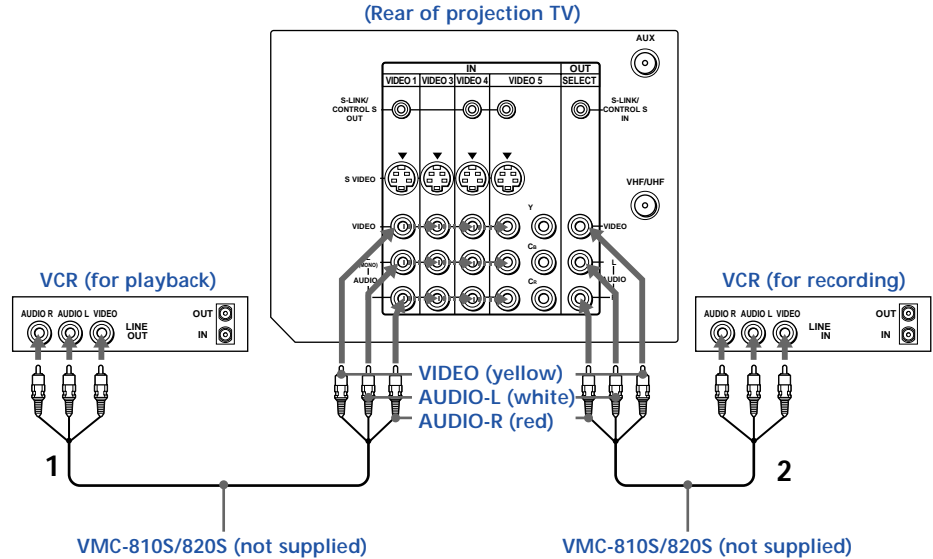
(Rear of projection TV)

AUX

IN

OUT

VIDEO 1

VIDEO 3

VIDEO 4

VIDEO 5

SELECT

S-LINK/ CONTROL S OUT

S-LINK/ CONTROL S IN

S VIDEO

VHF/UHF

VIDEO

Y

VIDEO

(MONO) L

AUDIO

R

$C_B$

$C_R$

L

AUDIO

R

VCR (for playback)

AUDIO R

AUDIO L

VIDEO

LINE OUT

OUT

IN

VCR (for recording)

AUDIO R

AUDIO L

VIDEO

LINE IN

OUT

IN

VIDEO (yellow)

AUDIO-L (white)

AUDIO-R (red)

1

2

VMC-810S/820S (not supplied)

VMC-810S/820S (not supplied)